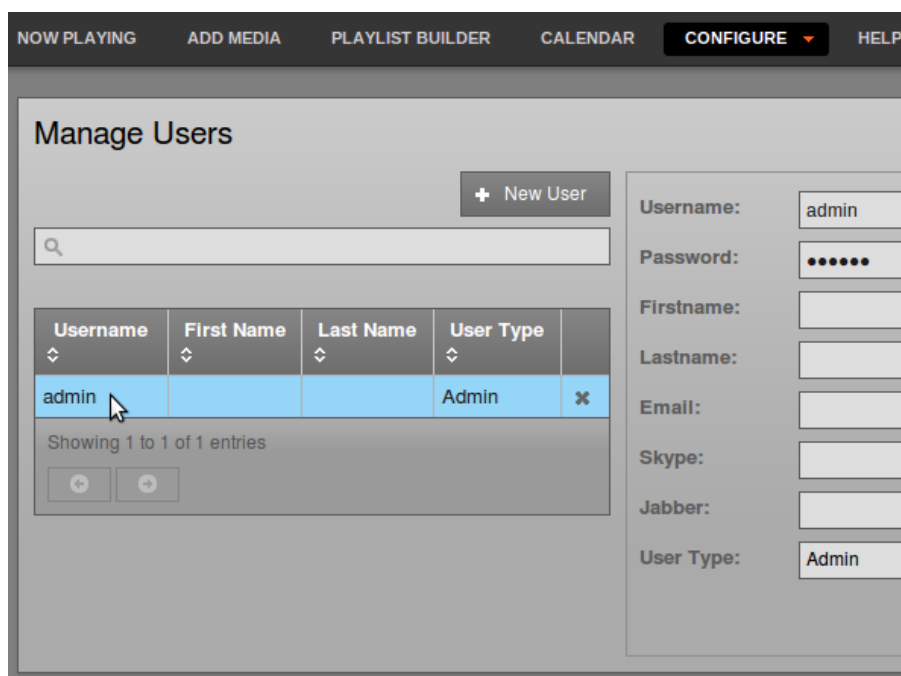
NOW PLAYING ADD MEDIA PLAYLIST BUILDER CALENDAR CONFIGURE HELP

Manage Users

New User

| Username | First Name | Last Name | User Type | |
|---|---|---|---|---|
| admin | | | Admin | ✖ |

Showing 1 to 1 of 1 entries

Username: admin
Password: ••••••
Firstname:
Lastname:
Email:
Skype:
Jabber:
User Type: Admin